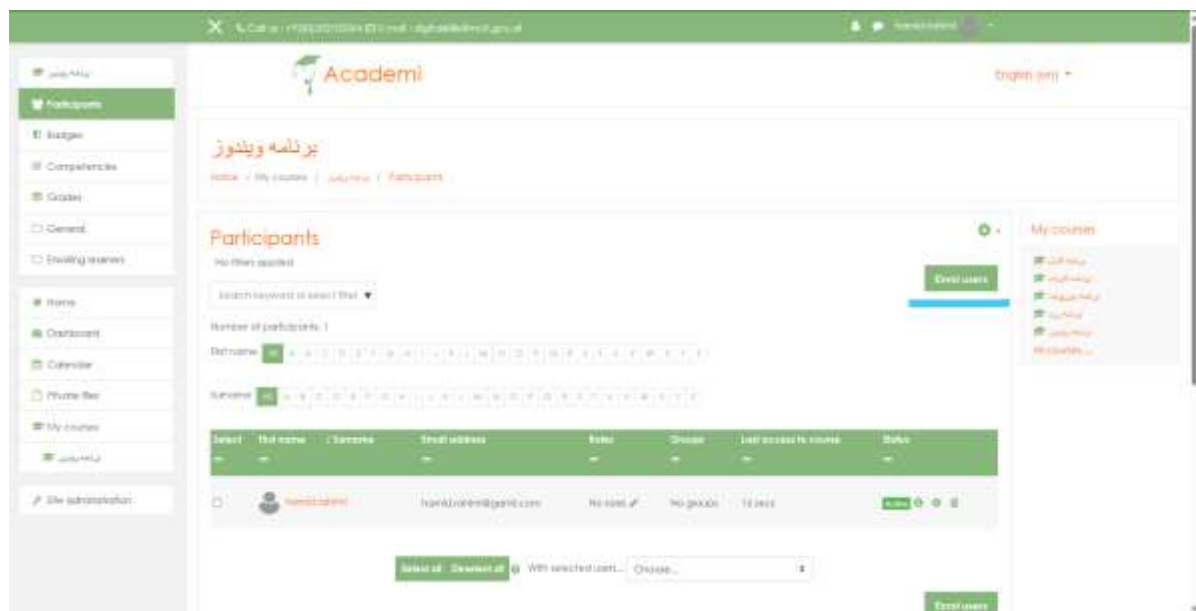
Call us : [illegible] E-mail : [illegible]

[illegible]

Participants

Badges

Competencies

Grades

General

Enrolling learners

Home

Dashboard

Calendar

Private files

My courses

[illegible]

Site administration

Academi

English (en)

برنامه ویندوز

Home / My courses / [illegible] / Participants

Participants

No filters applied

Search keyword or select filter

Enrol users

Number of participants: 1

First name All A B C D E F G H I J K L M N O P Q R S T U V W X Y Z

Surname All A B C D E F G H I J K L M N O P Q R S T U V W X Y Z

| Select | First name / Surname | Email address | Roles | Groups | Last access to course | Status |
|---|---|---|---|---|---|---|
| | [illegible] | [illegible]@gmail.com | No roles | No groups | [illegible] | Active |

Select all Deselect all With selected users... Choose...

Enrol users

My courses

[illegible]

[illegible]

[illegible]

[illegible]

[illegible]

My courses ...